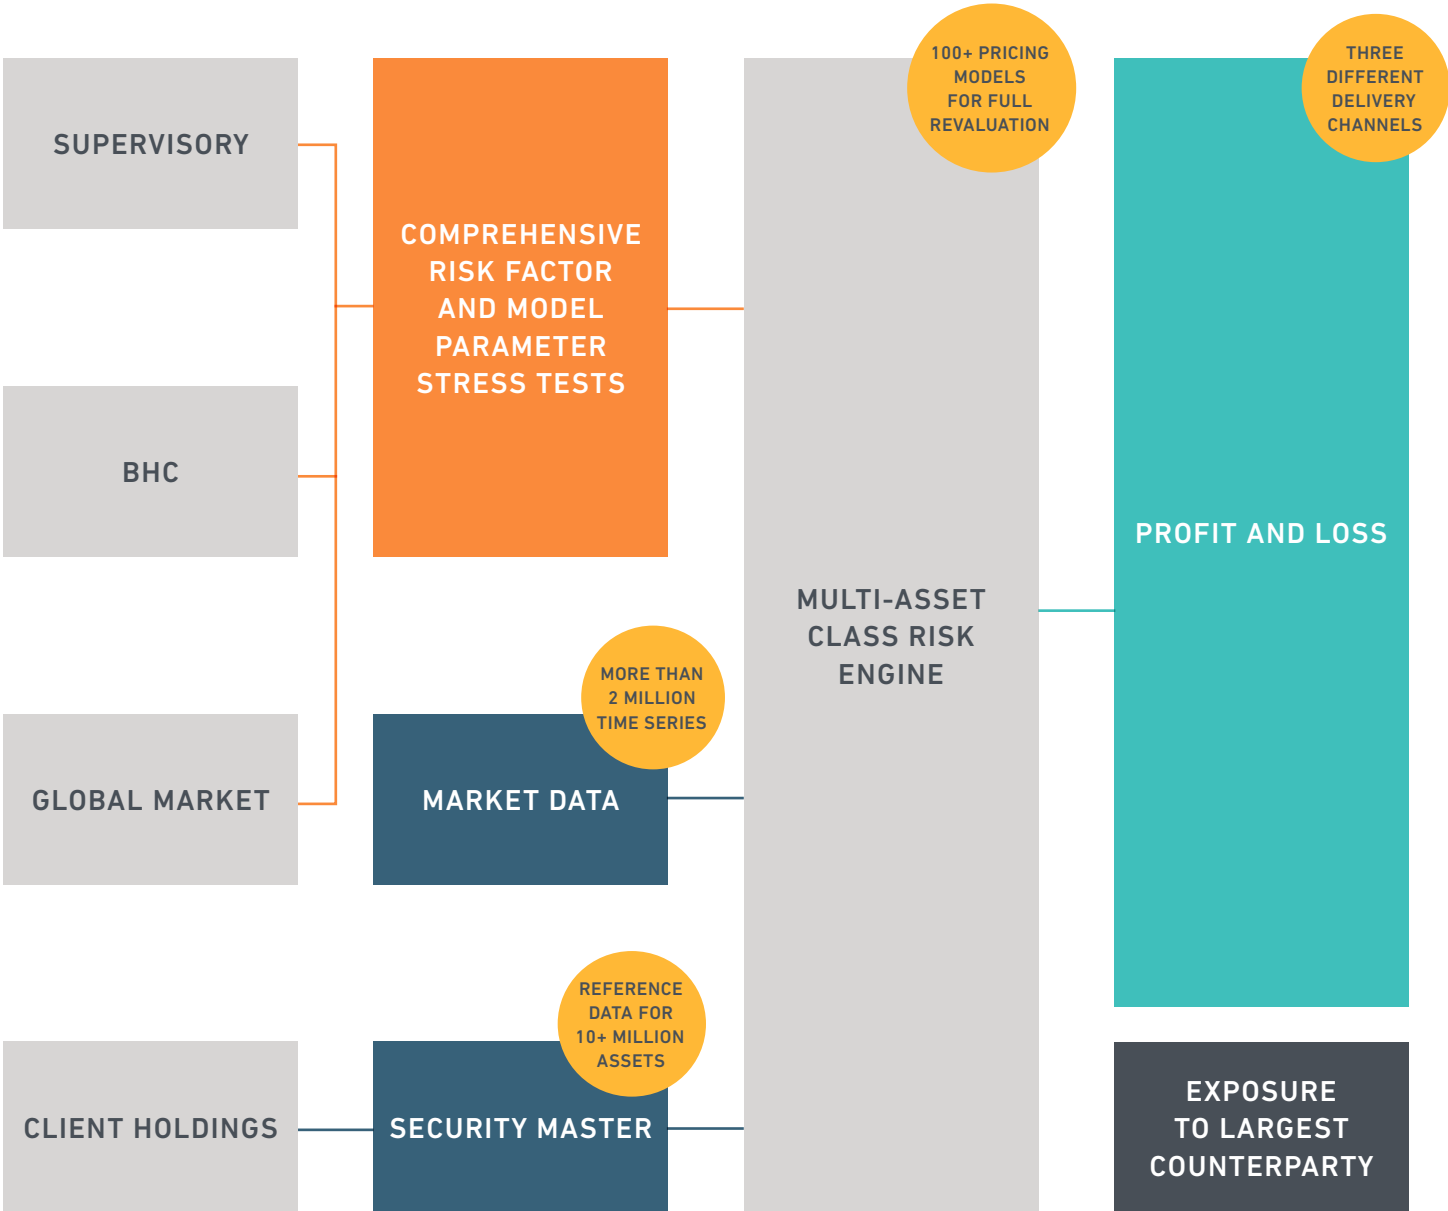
SUPERVISORY

BHC

GLOBAL MARKET

CLIENT HOLDINGS

COMPREHENSIVE RISK FACTOR AND MODEL PARAMETER STRESS TESTS

MORE THAN 2 MILLION TIME SERIES

MARKET DATA

REFERENCE DATA FOR 10+ MILLION ASSETS

SECURITY MASTER

100+ PRICING MODELS FOR FULL REVALUATION

MULTI-ASSET CLASS RISK ENGINE

THREE DIFFERENT DELIVERY CHANNELS

PROFIT AND LOSS

EXPOSURE TO LARGEST COUNTERPARTY